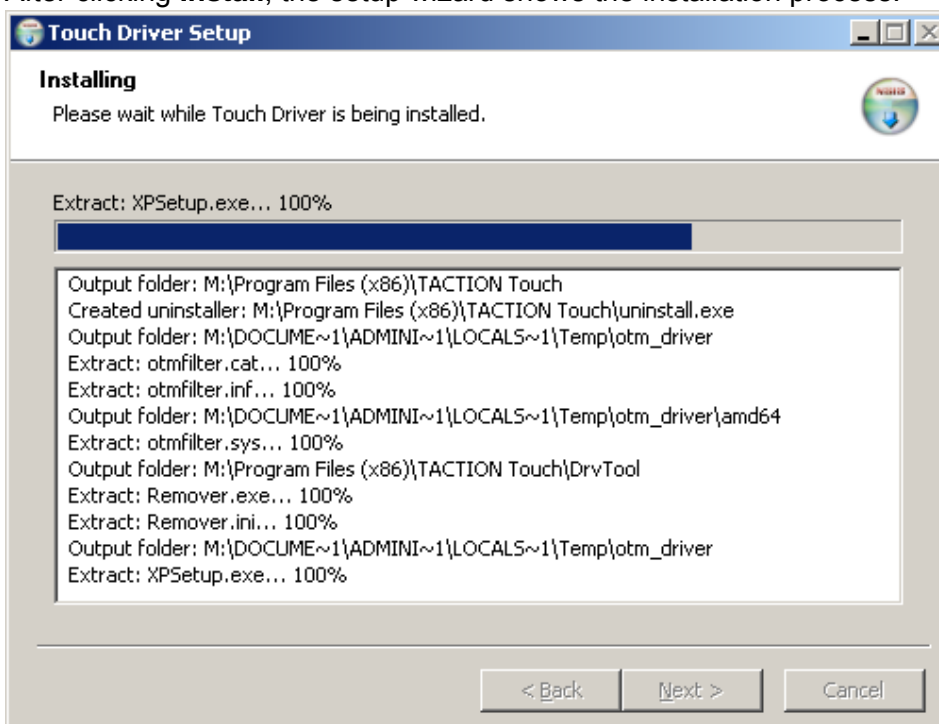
After clicking Install, the Setup Wizard shows the installation process.

Touch Driver Setup

Installing
Please wait while Touch Driver is being installed.

Extract: XPSetup.exe... 100%

Output folder: M:\Program Files (x86)\TACTION Touch
Created uninstaller: M:\Program Files (x86)\TACTION Touch\uninstall.exe
Output folder: M:\DOCUME~1\ADMINI~1\LOCALS~1\Temp\otm_driver
Extract: otmfilter.cat... 100%
Extract: otmfilter.inf... 100%
Output folder: M:\DOCUME~1\ADMINI~1\LOCALS~1\Temp\otm_driver\amd64
Extract: otmfilter.sys... 100%
Output folder: M:\Program Files (x86)\TACTION Touch\DrvTool
Extract: Remover.exe... 100%
Extract: Remover.ini... 100%
Output folder: M:\DOCUME~1\ADMINI~1\LOCALS~1\Temp\otm_driver
Extract: XPSetup.exe... 100%

< Back
Next >
Cancel